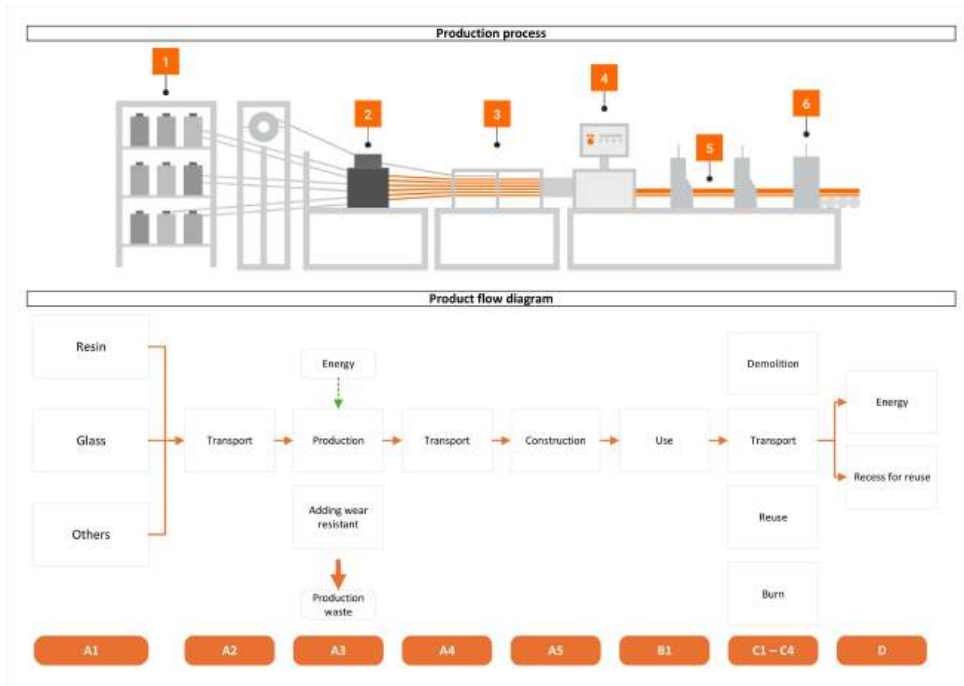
Production process

1

2

3

4

5

6

Product flow diagram

Resin

Glass

Others

Transport

Energy

Production

Adding wear resistant

Production waste

Transport

Construction

Use

Demolition

Transport

Reuse

Burn

Energy

Recess for reuse

A1

A2

A3

A4

A5

B1

C1 – C4

D